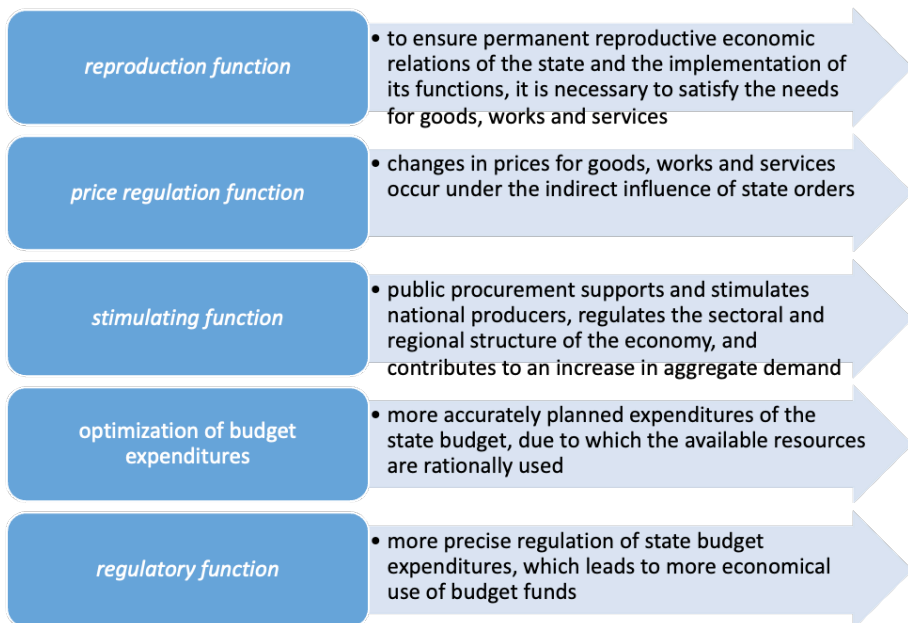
reproduction function

• to ensure permanent reproductive economic relations of the state and the implementation of its functions, it is necessary to satisfy the needs for goods, works and services

price regulation function

• changes in prices for goods, works and services occur under the indirect influence of state orders

stimulating function

• public procurement supports and stimulates national producers, regulates the sectoral and regional structure of the economy, and contributes to an increase in aggregate demand

optimization of budget expenditures

• more accurately planned expenditures of the state budget, due to which the available resources are rationally used

regulatory function

• more precise regulation of state budget expenditures, which leads to more economical use of budget funds